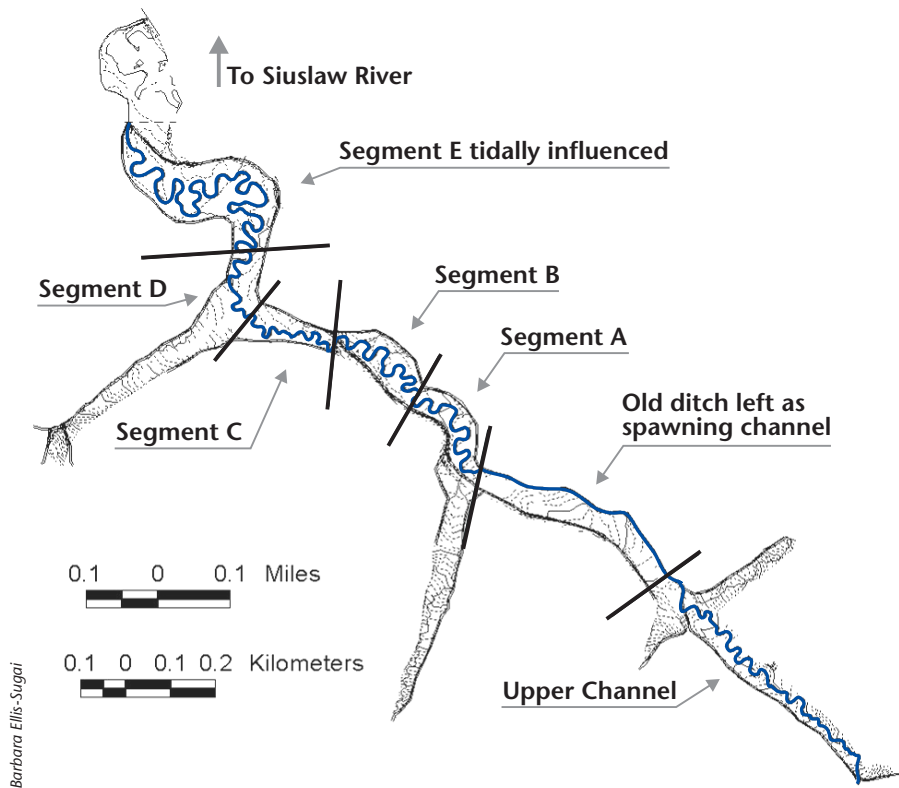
To Siuslaw River

Segment E tidally influenced

Segment B

Segment D

Segment A

Old ditch left as spawning channel

Segment C

0.1 0 0.1 Miles

0.1 0 0.1 0.2 Kilometers

Upper Channel

Barbara Ellis-Sugai